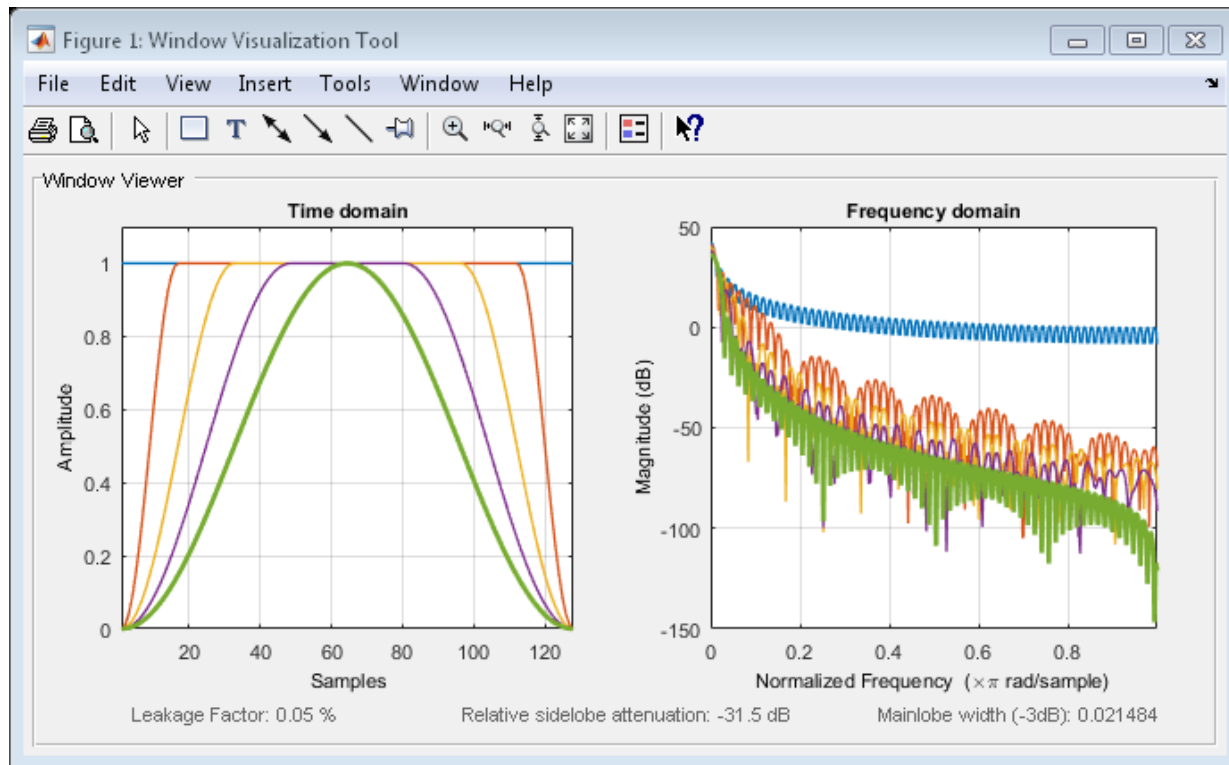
Figure 1: Window Visualization Tool

File Edit View Insert Tools Window Help

Window Viewer

Time domain

Amplitude

1
0.8
0.6
0.4
0.2
0

20 40 60 80 100 120

Samples

Frequency domain

Magnitude (dB)

50
0
-50
-100
-150

0 0.2 0.4 0.6 0.8

Normalized Frequency $(\times\pi$ rad/sample)

Leakage Factor: 0.05 %

Relative sidelobe attenuation: -31.5 dB

Mainlobe width (-3dB): 0.021484